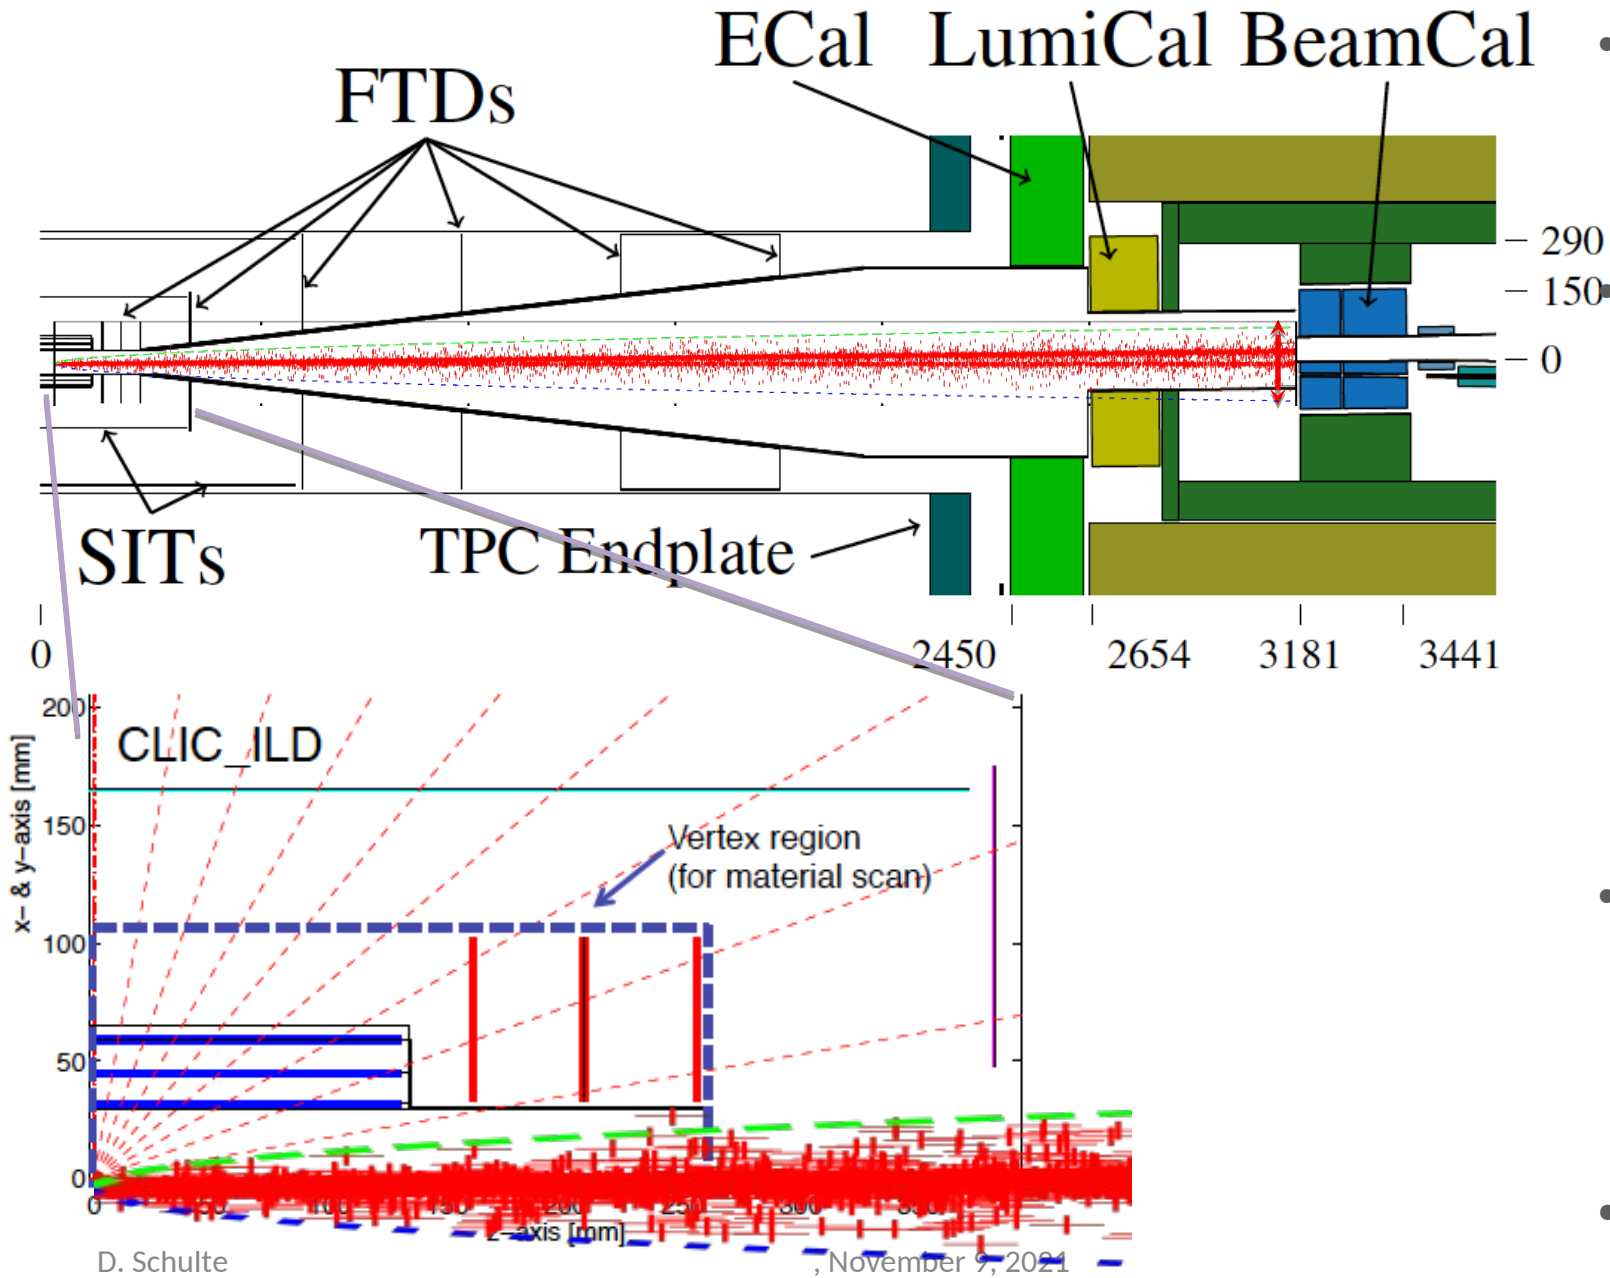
ECal LumiCal BeamCal

FTDs

290

150

0

SITs

TPC Endplate

0

2450

2654

3181

3441

200

CLIC_ILD

150

x– & y–axis [mm]

Vertex region (for material scan)

100

50

0

0

z–axis [mm]

D. Schulte

, November 9, 2021